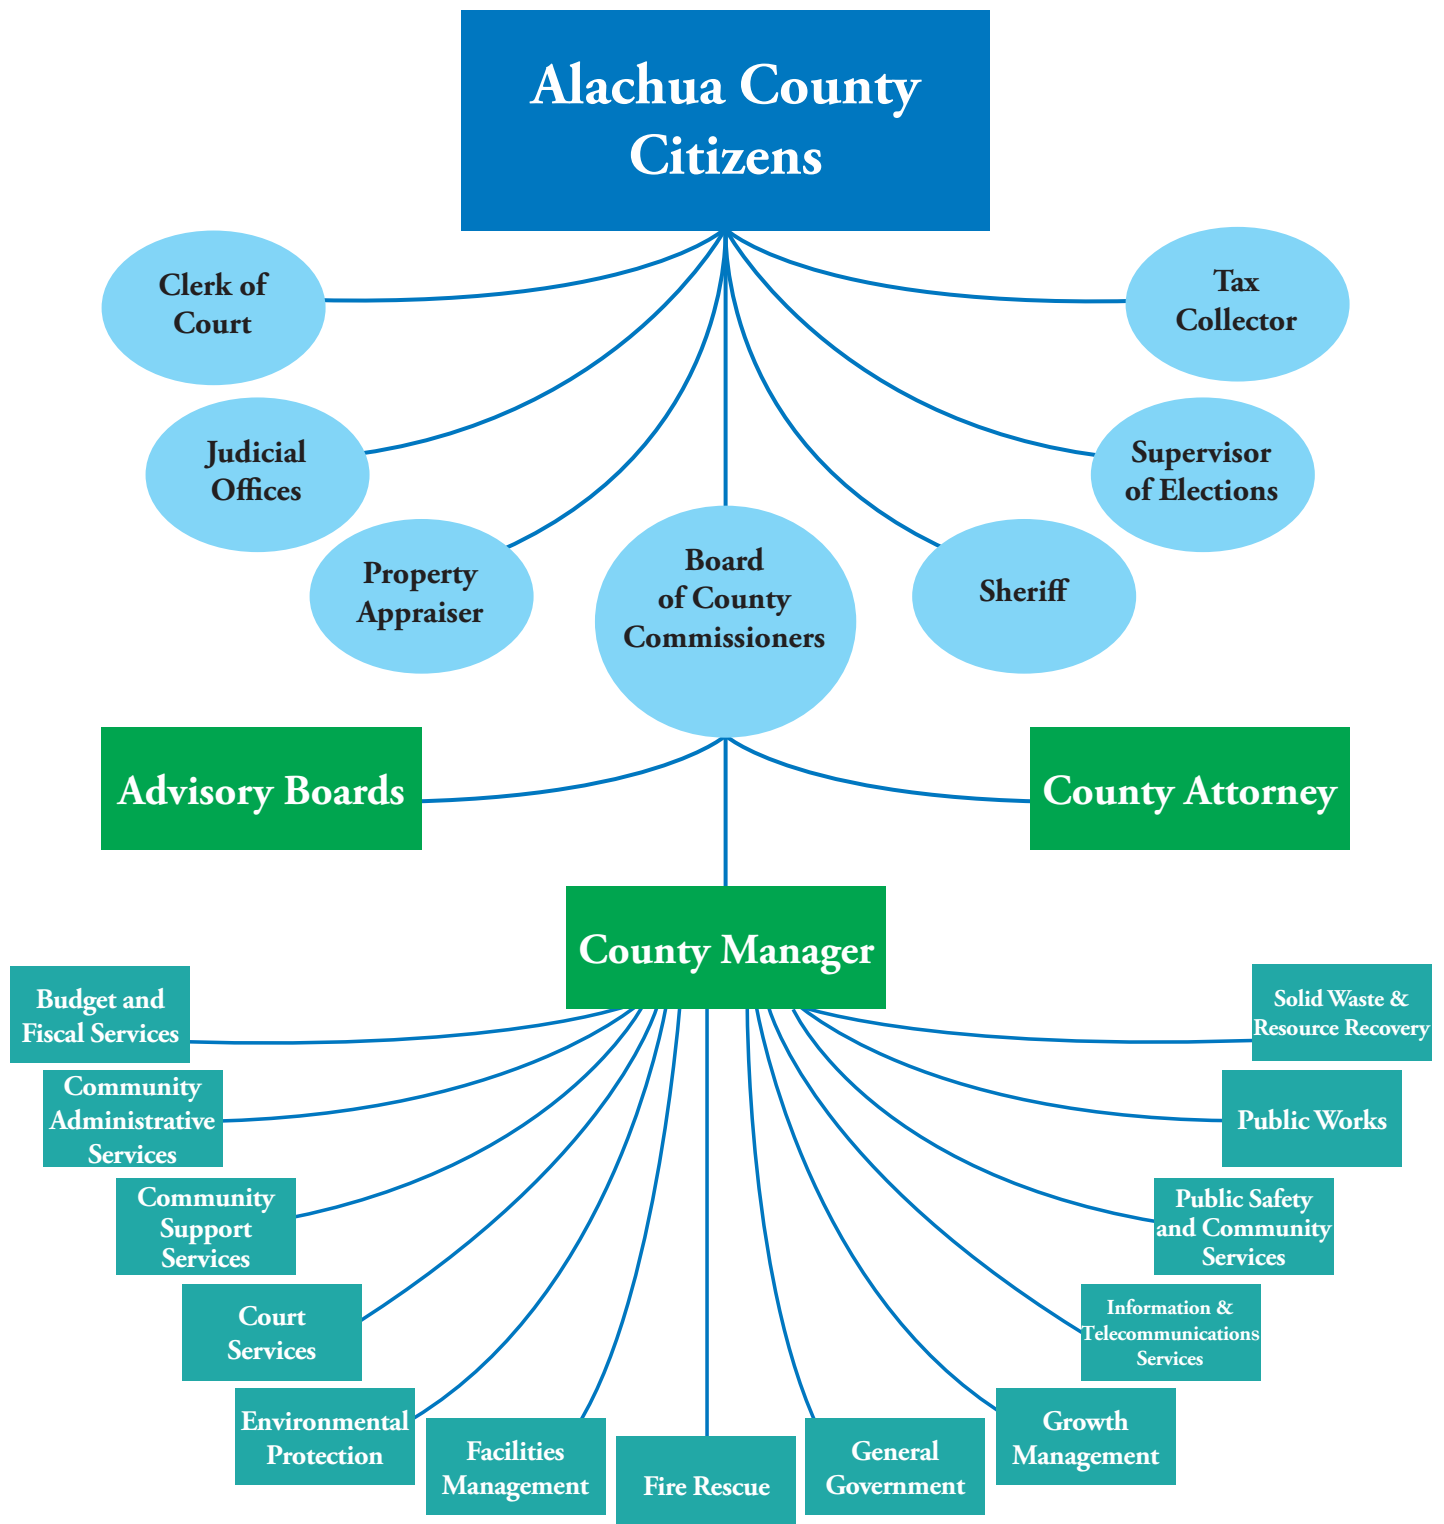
Alachua County Citizens

Clerk of Court

Tax Collector

Judicial Offices

Supervisor of Elections

Property Appraiser

Board of County Commissioners

Sheriff

Advisory Boards

County Attorney

County Manager

Budget and Fiscal Services

Solid Waste & Resource Recovery

Community Administrative Services

Public Works

Community Support Services

Public Safety and Community Services

Court Services

Information & Telecommunications Services

Environmental Protection

Facilities Management

Fire Rescue

General Government

Growth Management